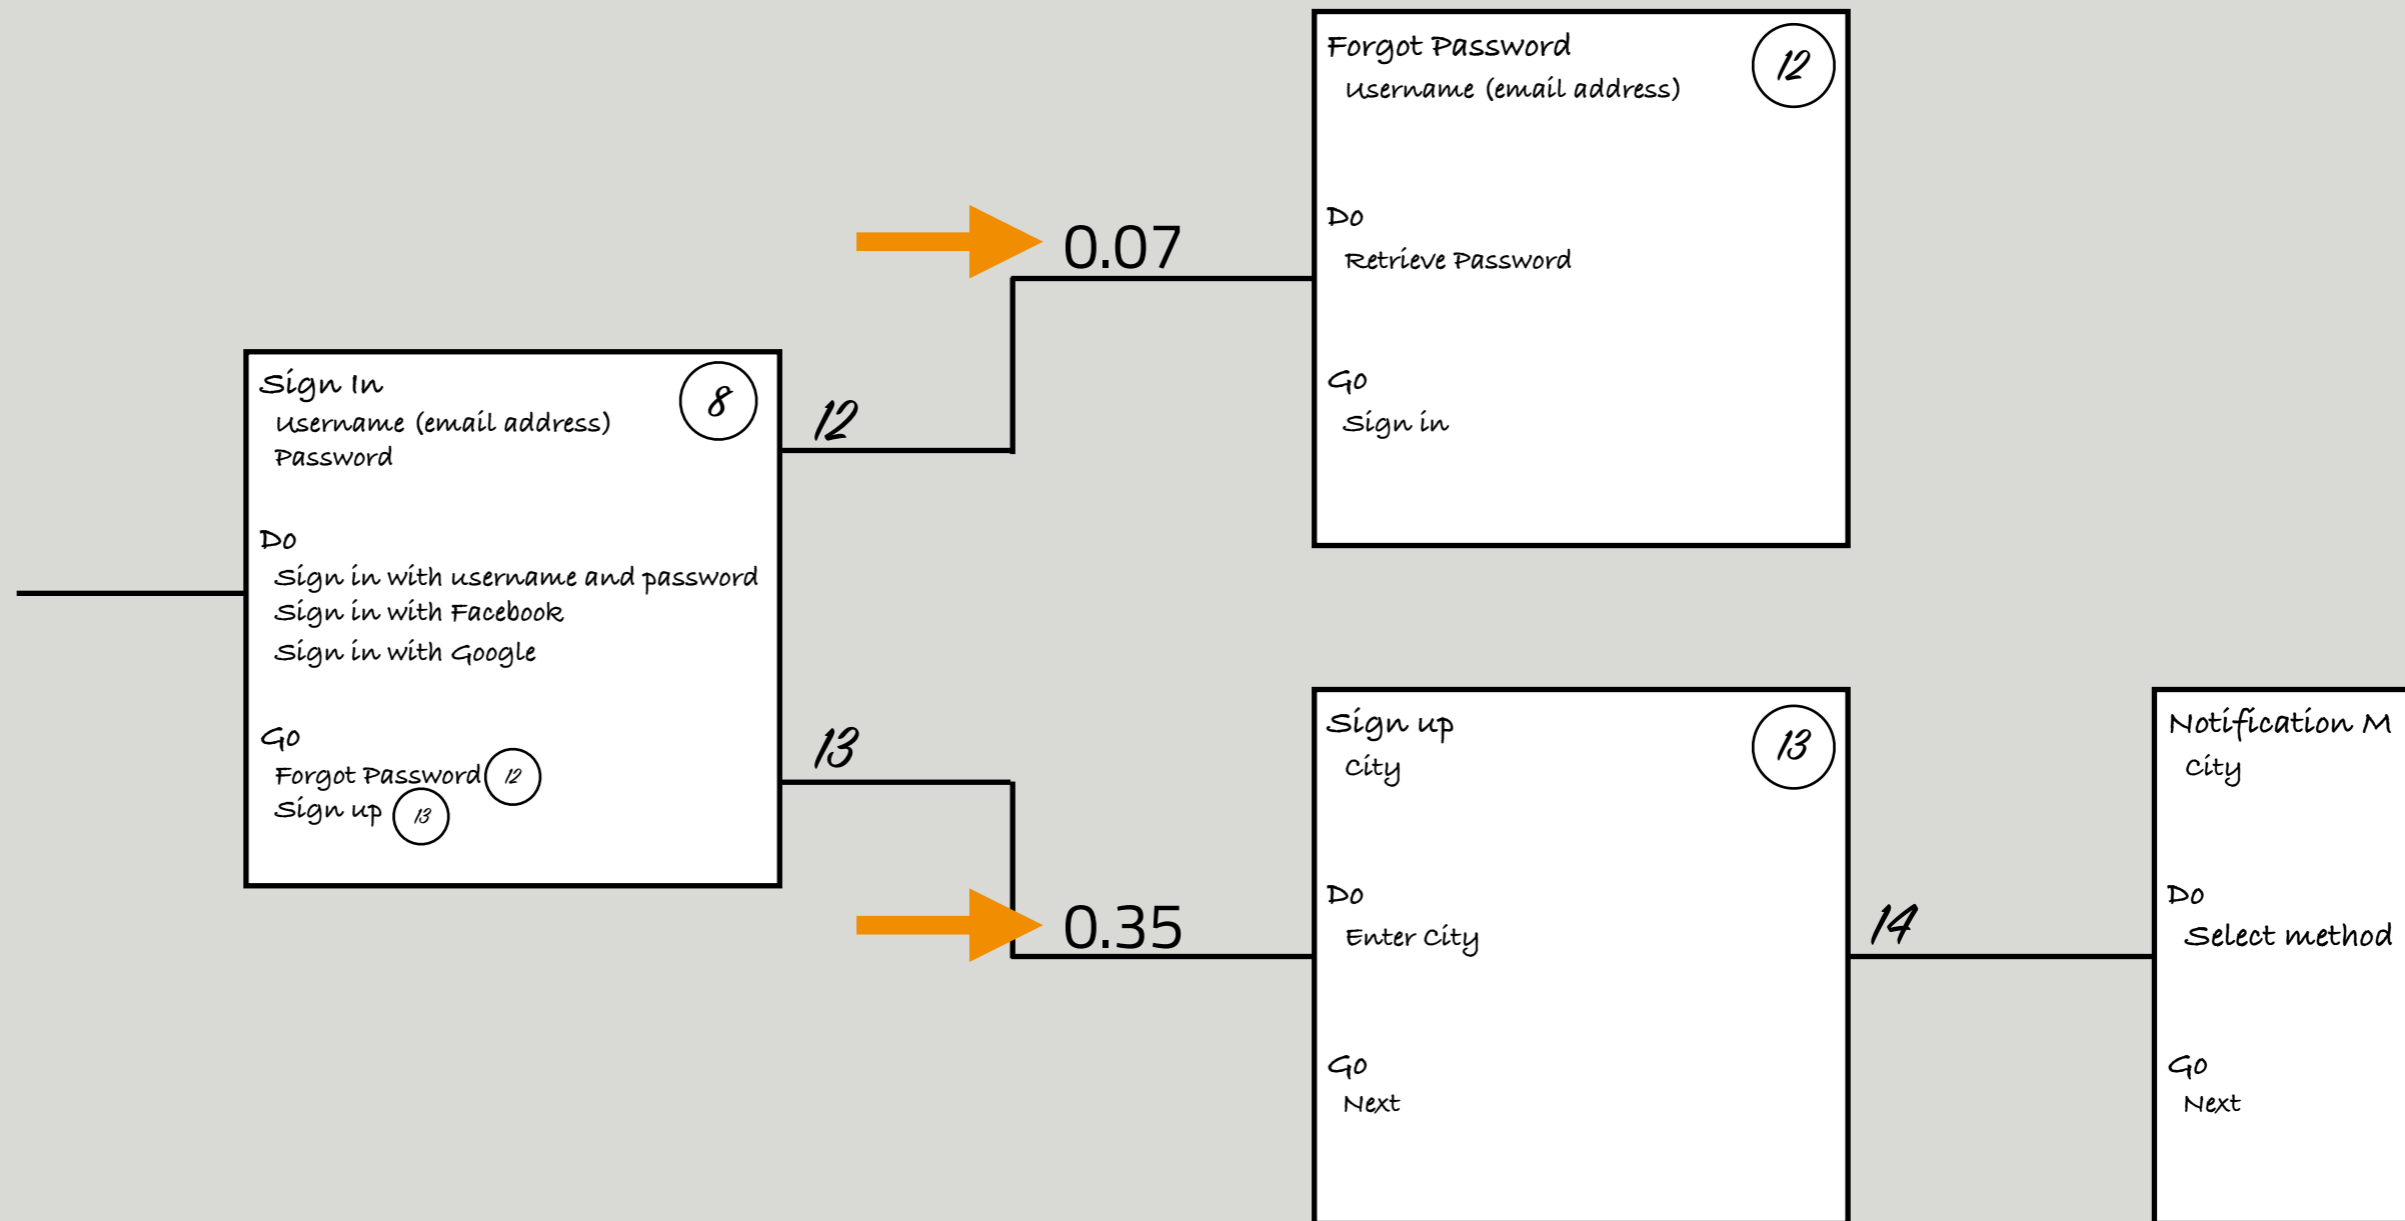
Forgot Password
12
Username (email address)

Do
Retrieve Password

Go
Sign in

0.07

Sign In
8
Username (email address)
Password

Do
Sign in with username and password
Sign in with Facebook
Sign in with Google

Go
Forgot Password 12
Sign up 13

12

13

0.35

Sign up
13
City

Do
Enter City

Go
Next

14

Notification M
City

Do
Select method

Go
Next